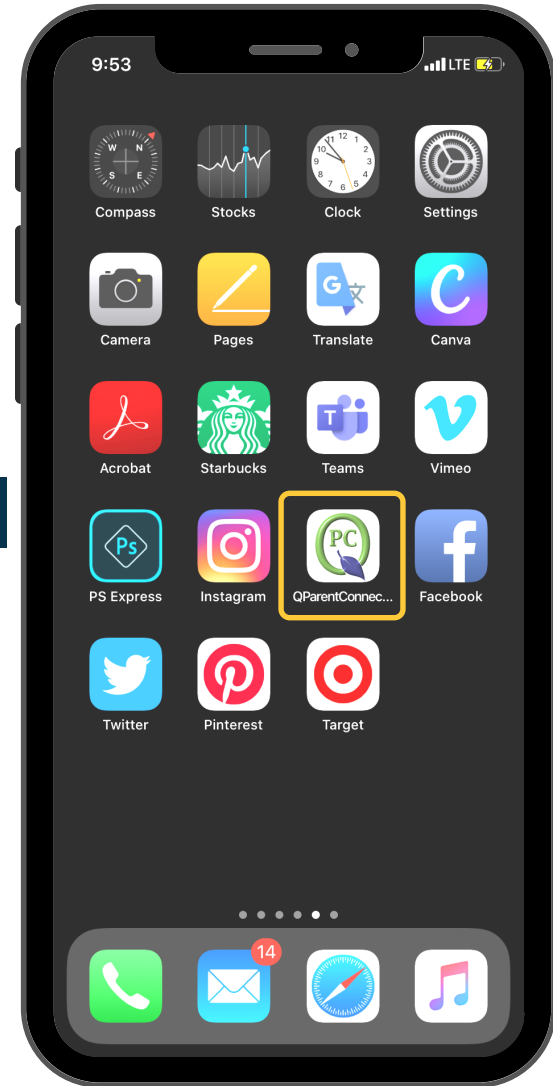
9:53

LTE

N
W E
S

Compass

Stocks

Clock

Settings

Camera

Pages

G 文

Translate

C

Canva

Acrobat

Starbucks

T

Teams

Vimeo

Ps

PS Express

Instagram

PC

QParentConnec...

Facebook

Twitter

Pinterest

Target

14